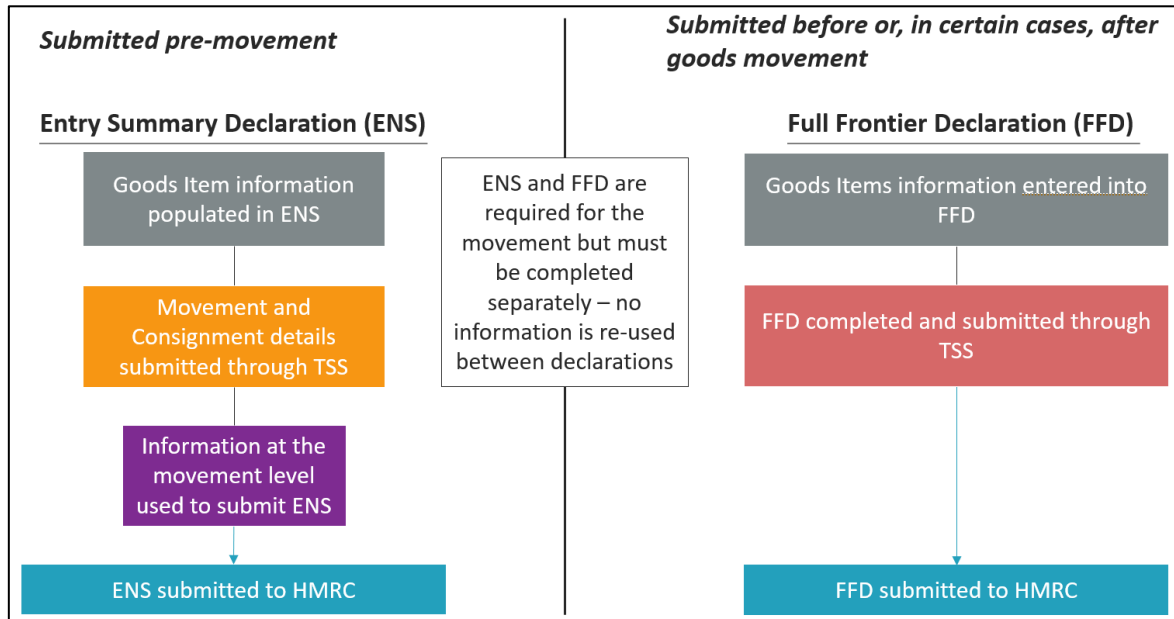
Submitted pre-movement

Entry Summary Declaration (ENS)

Goods Item information populated in ENS

Movement and Consignment details submitted through TSS

Information at the movement level used to submit ENS

ENS submitted to HMRC

ENS and FFD are required for the movement but must be completed separately – no information is re-used between declarations

Submitted before or, in certain cases, after goods movement

Full Frontier Declaration (FFD)

Goods Items information entered into FFD

FFD completed and submitted through TSS

FFD submitted to HMRC